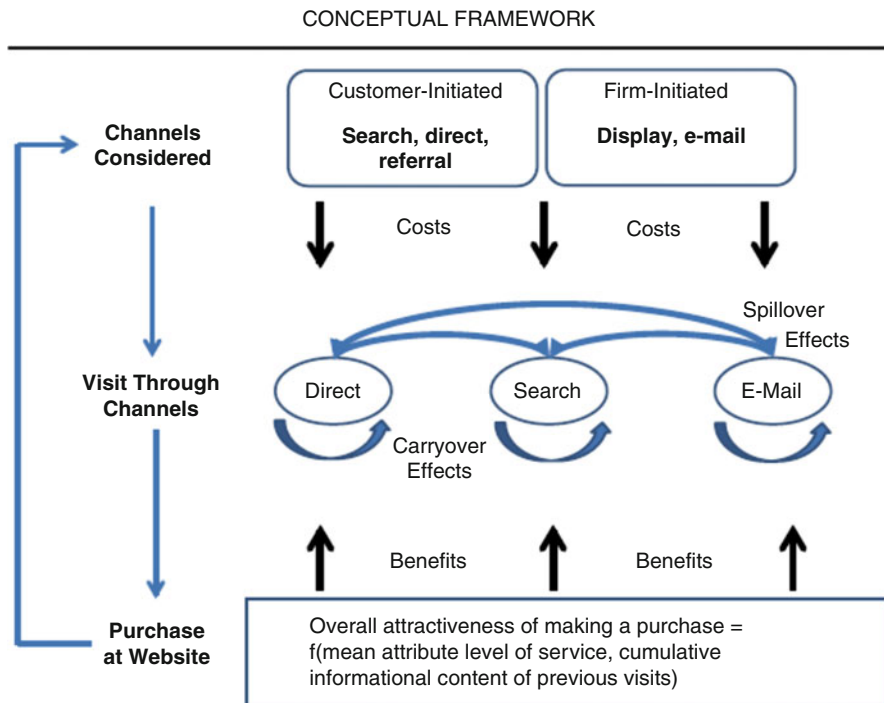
CONCEPTUAL FRAMEWORK

Channels Considered

Customer-Initiated

Search, direct, referral

Firm-Initiated

Display, e-mail

Costs

Costs

Spillover Effects

Visit Through Channels

Direct

Search

E-Mail

Carryover Effects

Benefits

Benefits

Purchase at Website

Overall attractiveness of making a purchase = f(mean attribute level of service, cumulative informational content of previous visits)